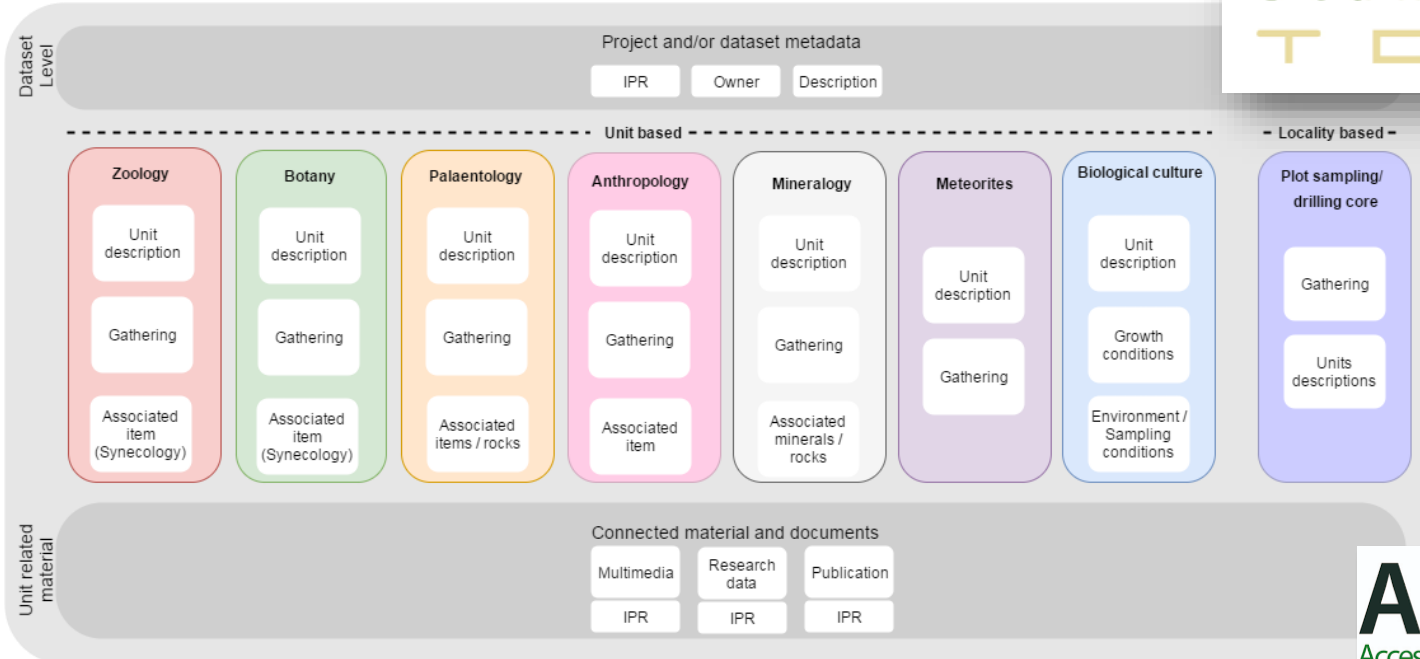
Dataset Level

Project and/or dataset metadata

IPR

Owner

Description

Unit based

Locality based

Zoology

Unit description

Gathering

Associated item (Synecology)

Botany

Unit description

Gathering

Associated item (Synecology)

Palaentology

Unit description

Gathering

Associated items / rocks

Anthropology

Unit description

Gathering

Associated item

Mineralogy

Unit description

Gathering

Associated minerals / rocks

Meteorites

Unit description

Gathering

Biological culture

Unit description

Growth conditions

Environment / Sampling conditions

Plot sampling/ drilling core

Gathering

Units descriptions

Unit related material

Connected material and documents

Multimedia

IPR

Research data

IPR

Publication

IPR

A

Acces